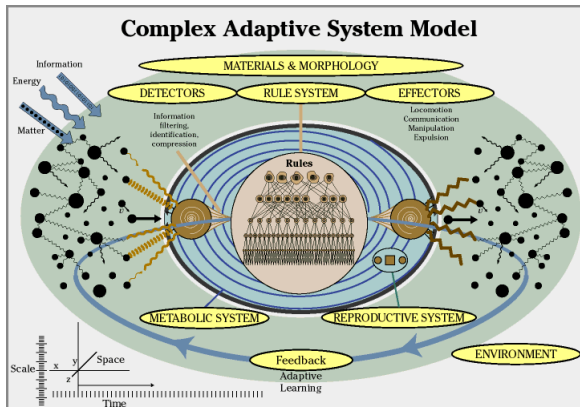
Complex Adaptive System Model

Information

Energy

Matter

MATERIALS & MORPHOLOGY

DETECTORS

RULE SYSTEM

EFFECTORS

Information filtering, identification, compression

Locomotion
Communication
Manipulation
Expulsion

Rules

$v$

$v$

METABOLIC SYSTEM

REPRODUCTIVE SYSTEM

ENVIRONMENT

Feedback
Adaptive
Learning

Scale

Space

x

y

z

Time